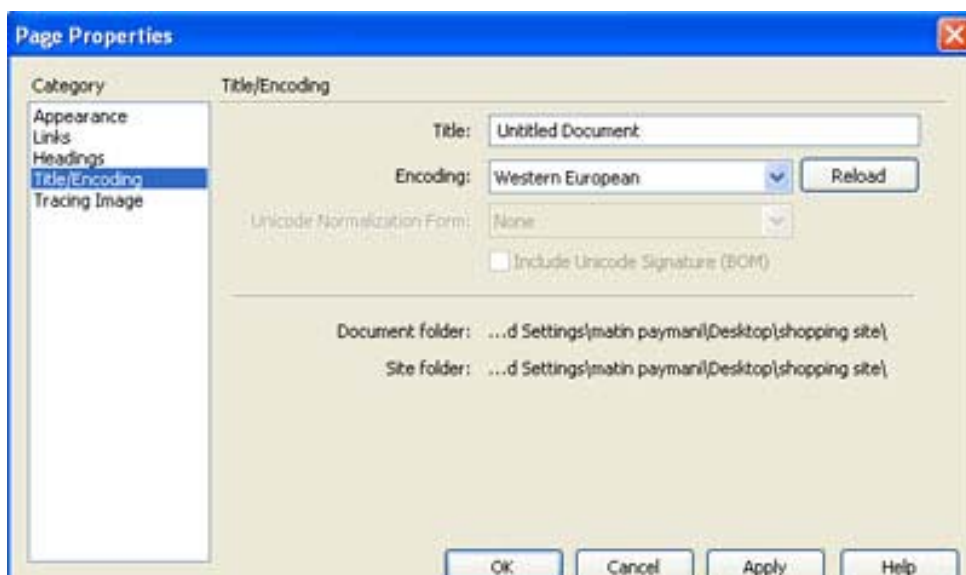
Page Properties

Category

Appearance
Links
Headings
Title/Encoding
Tracing Image

Title/Encoding

Title: Untitled Document

Encoding: Western European

Reload

Unicode Normalization Form: None

Include Unicode Signature (BOM)

Document folder: ...d Settings\matin paymani\Desktop\shopping site\

Site folder: ...d Settings\matin paymani\Desktop\shopping site\

OK

Cancel

Apply

Help